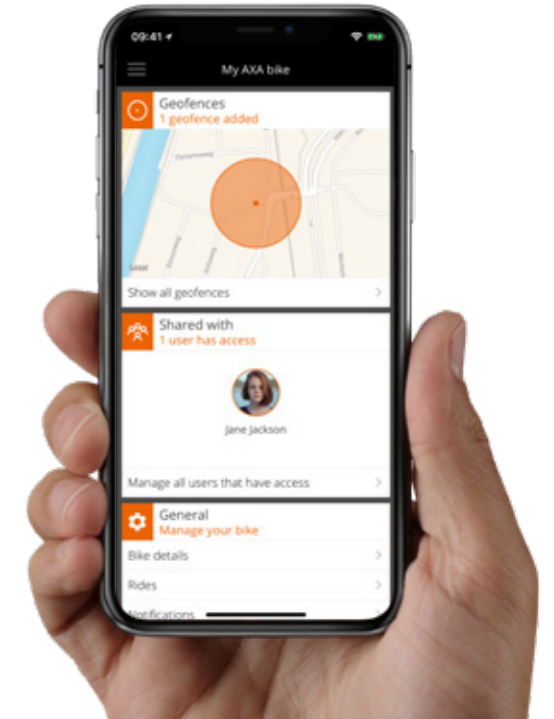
09:41

My AXA bike

Geofences
1 geofence added

Show all geofences

Shared with
1 user has access

Jane Jackson

Manage all users that have access

General
Manage your bike

Bike details

Rides

Notifications